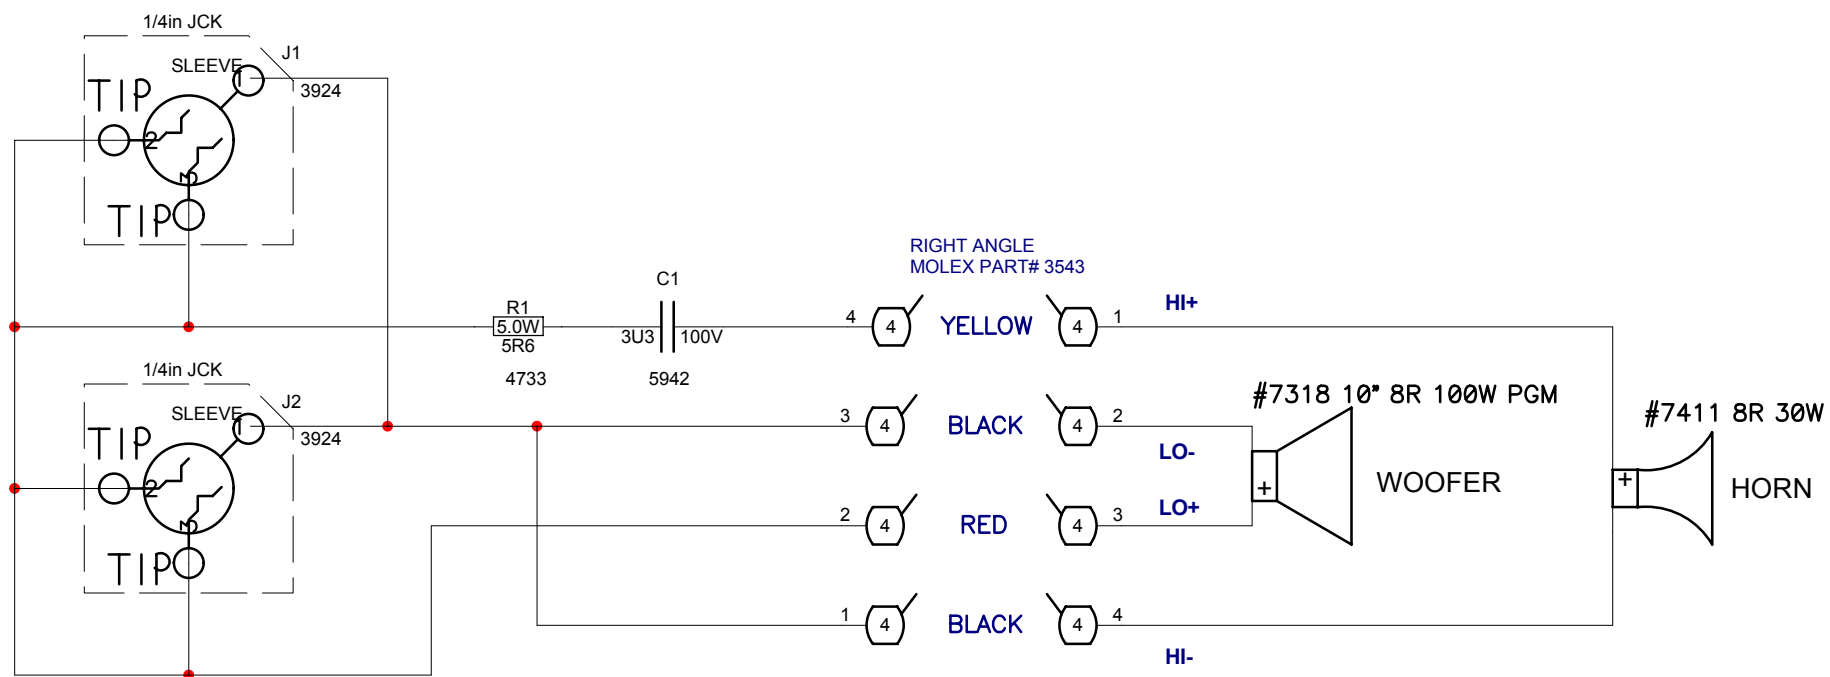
1/4in JCK
J1
SLEEVE
1
3924
TIP
2
3
TIP

1/4in JCK
J2
SLEEVE
1
3924
TIP
2
3
TIP

R1
5.0W
5R6
4733

C1
3U3
100V
5942

RIGHT ANGLE
MOLEX PART# 3543

4
4
YELLOW
4
1
HI+

3
4
BLACK
4
2
LO-

2
4
RED
4
3
LO+

1
4
BLACK
4
4
HI-

#7318 10" 8R 100W PGM
+
WOOFER

#7411 8R 30W
+
HORN